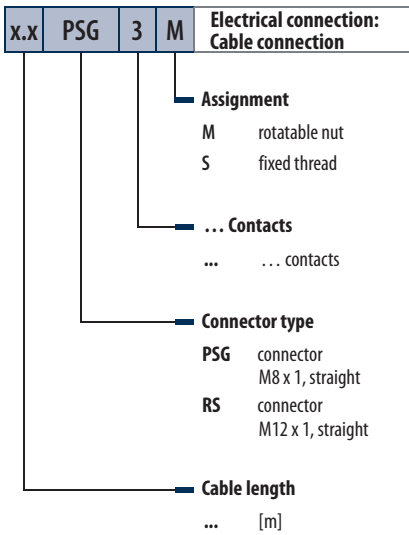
x.x PSG 3 M

Electrical connection: Cable connection

Assignment

M rotatable nut

S fixed thread

… Contacts

... … contacts

Connector type

PSG connector M8 x 1, straight

RS connector M12 x 1, straight

Cable length

... [m]